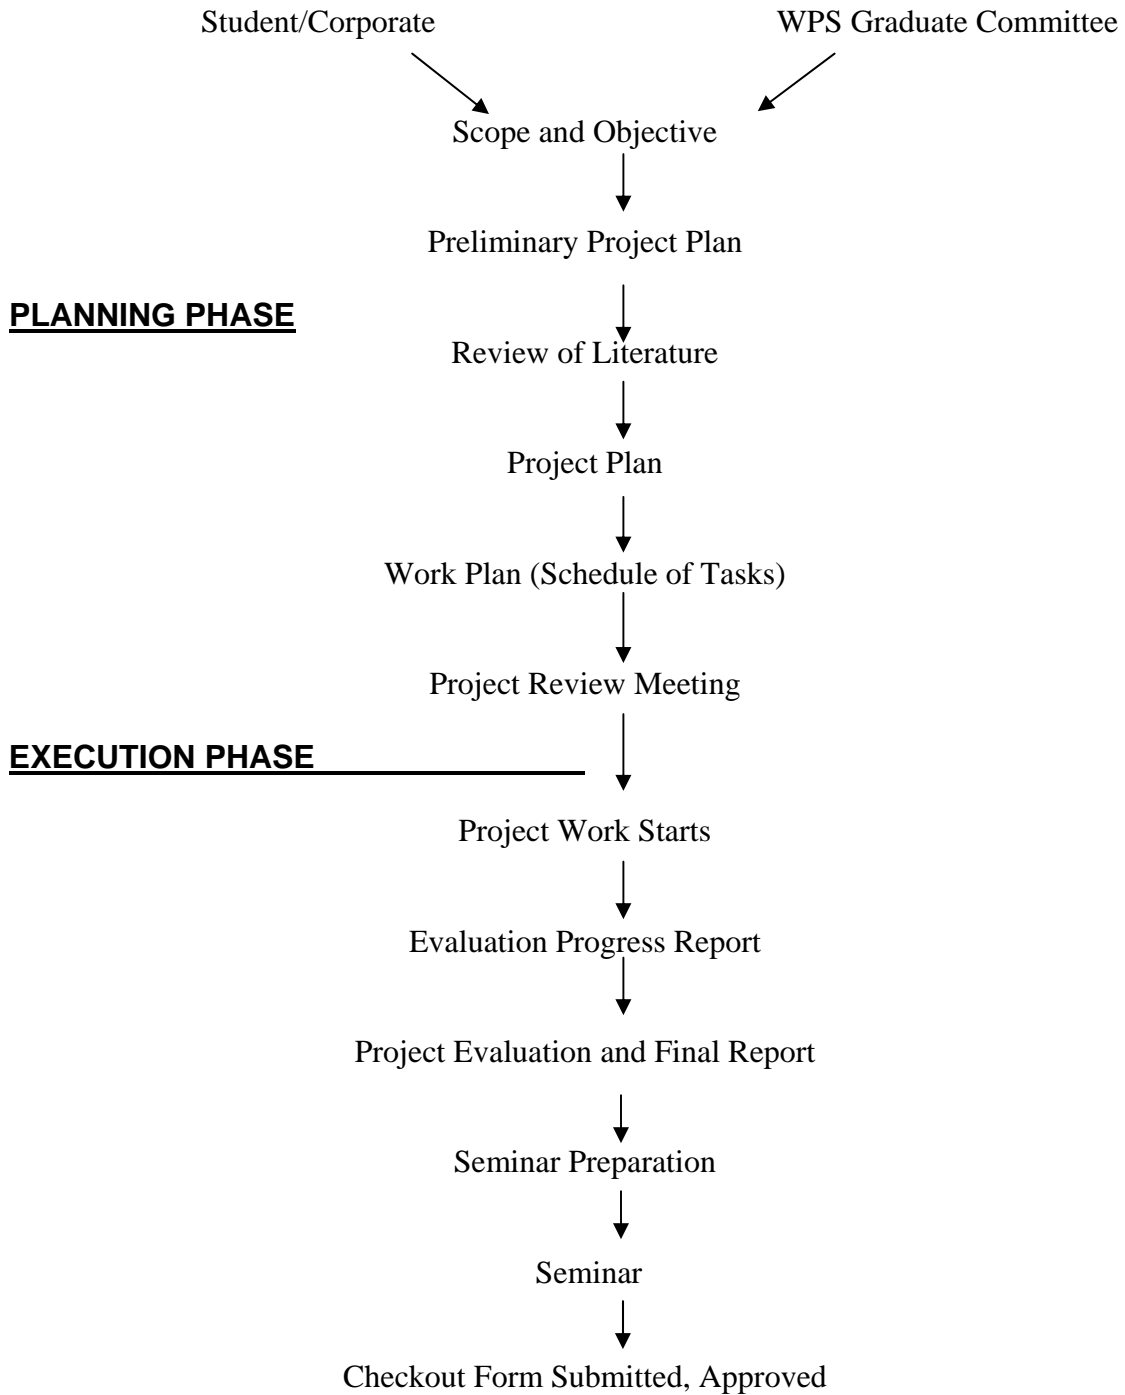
Student/Corporate

WPS Graduate Committee

Scope and Objective

Preliminary Project Plan

PLANNING PHASE

Review of Literature

Project Plan

Work Plan (Schedule of Tasks)

Project Review Meeting

EXECUTION PHASE

Project Work Starts

Evaluation Progress Report

Project Evaluation and Final Report

Seminar Preparation

Seminar

Checkout Form Submitted, Approved